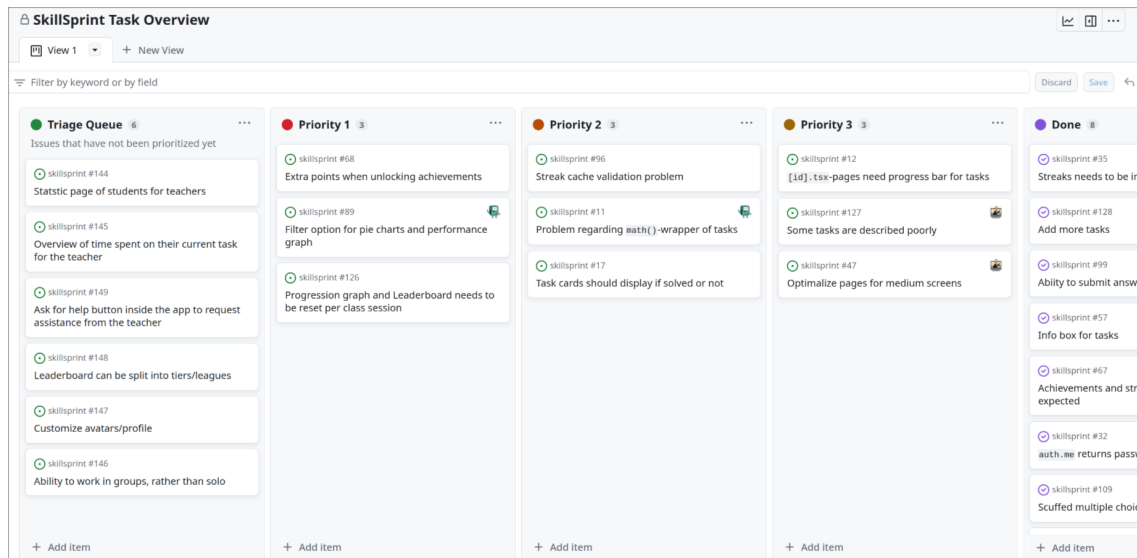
SkillSprint Task Overview

View 1 + New View

Filter by keyword or by field

Discard Save

Triage Queue 6
Issues that have not been prioritized yet

skillsprint #144
Statstic page of students for teachers

skillsprint #145
Overview of time spent on their current task for the teacher

skillsprint #149
Ask for help button inside the app to request assistance from the teacher

skillsprint #148
Leaderboard can be split into tiers/leagues

skillsprint #147
Customize avatars/profile

skillsprint #146
Ability to work in groups, rather than solo

+ Add item

Priority 1 3

skillsprint #68
Extra points when unlocking achievements

skillsprint #89
Filter option for pie charts and performance graph

skillsprint #126
Progression graph and Leaderboard needs to be reset per class session

+ Add item

Priority 2 3

skillsprint #96
Streak cache validation problem

skillsprint #11
Problem regarding math()-wrapper of tasks

skillsprint #17
Task cards should display if solved or not

+ Add item

Priority 3 3

skillsprint #12
[id].tsx-pages need progress bar for tasks

skillsprint #127
Some tasks are described poorly

skillsprint #47
Optimalize pages for medium screens

+ Add item

Done 8

skillsprint #35
Streaks needs to be i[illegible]

skillsprint #128
Add more tasks

skillsprint #99
Abiity to submit answ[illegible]

skillsprint #57
Info box for tasks

skillsprint #67
Achievements and str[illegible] expected

skillsprint #32
auth.me returns pass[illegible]

skillsprint #109
Scuffed multiple choi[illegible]

+ Add item